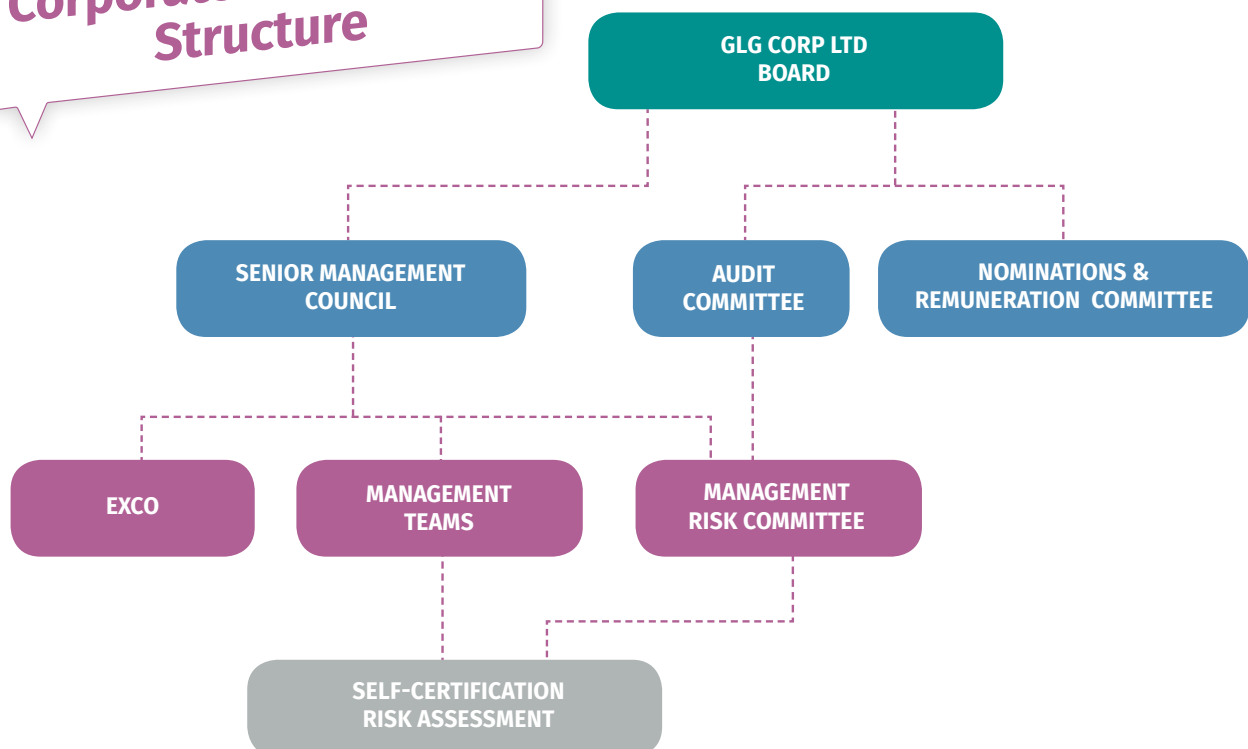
Corporate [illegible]
Structure

GLG CORP LTD
BOARD

SENIOR MANAGEMENT
COUNCIL

AUDIT
COMMITTEE

NOMINATIONS &
REMUNERATION COMMITTEE

EXCO

MANAGEMENT
TEAMS

MANAGEMENT
RISK COMMITTEE

SELF-CERTIFICATION
RISK ASSESSMENT